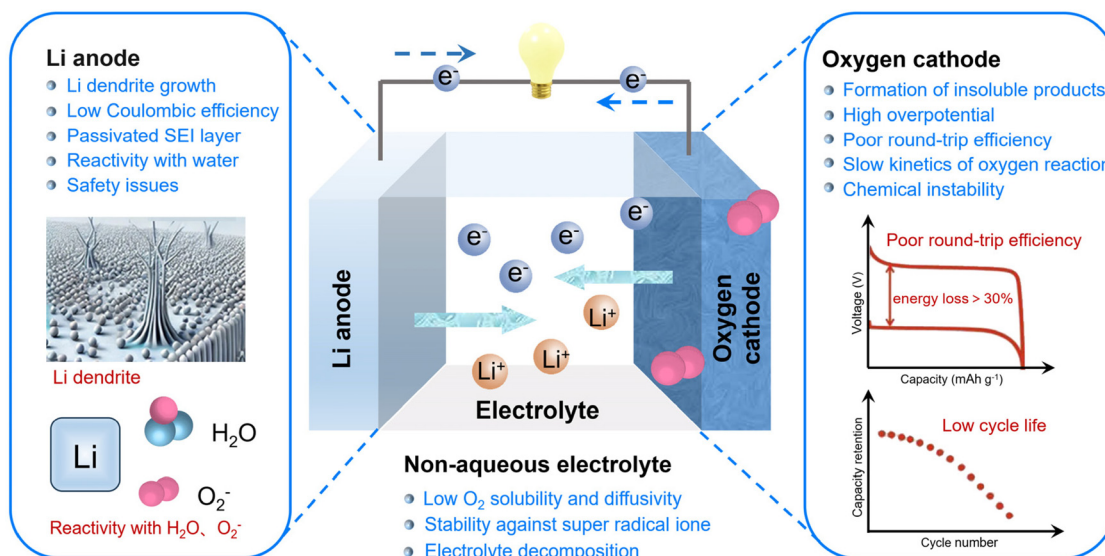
Li anode
Li dendrite growth
Low Coulombic efficiency
Passivated SEI layer
Reactivity with water
Safety issues

Li dendrite

Li

$H_2O$

$O_2^-$

Reactivity with $H_2O$、$O_2^-$

$e^-$
$e^-$
$e^-$
$e^-$
$e^-$
$e^-$
$Li^+$
$Li^+$
$Li^+$

Li anode

Oxygen cathode

Electrolyte

Non-aqueous electrolyte
Low $O_2$ solubility and diffusivity
Stability against super radical ione
Electrolyte decomposition

Oxygen cathode
Formation of insoluble products
High overpotential
Poor round-trip efficiency
Slow kinetics of oxygen reaction
Chemical instability

Poor round-trip efficiency
Voltage (V)
energy loss > 30%
Capacity (mAh $g^{-1}$)

Low cycle life
Capacity retention
Cycle number